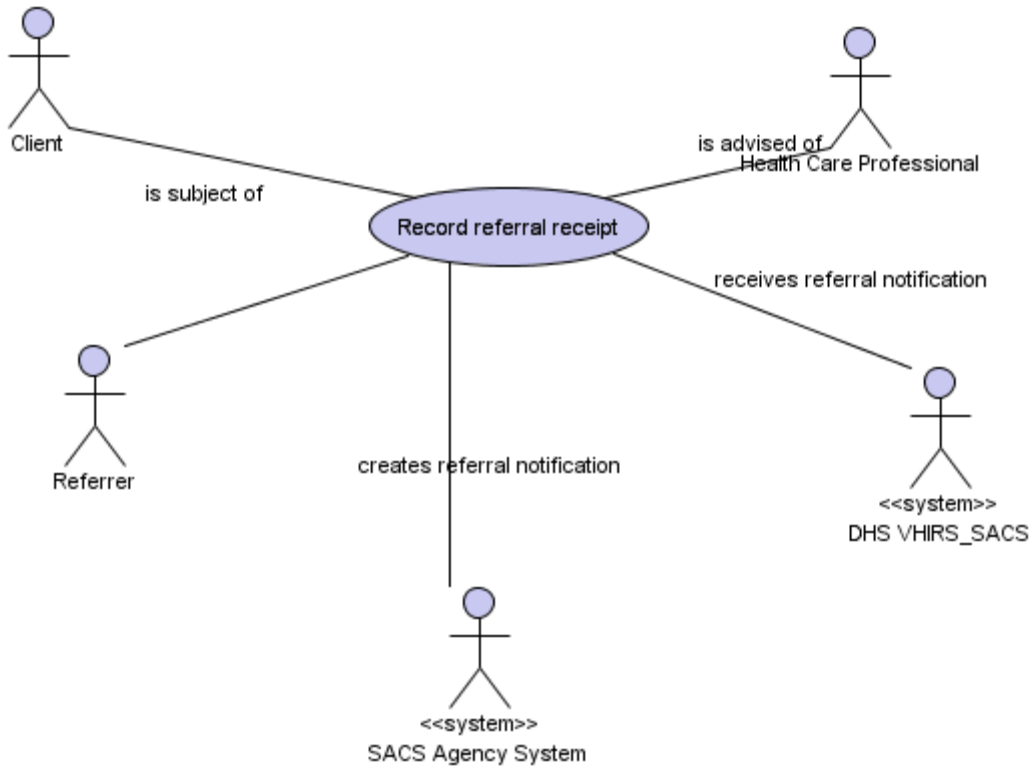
Client

is advised of
Health Care Professional

is subject of

Record referral receipt

receives referral notification

Referrer

creates referral notification

<<system>>
DHS VHIRS_SACS

<<system>>
SACS Agency System